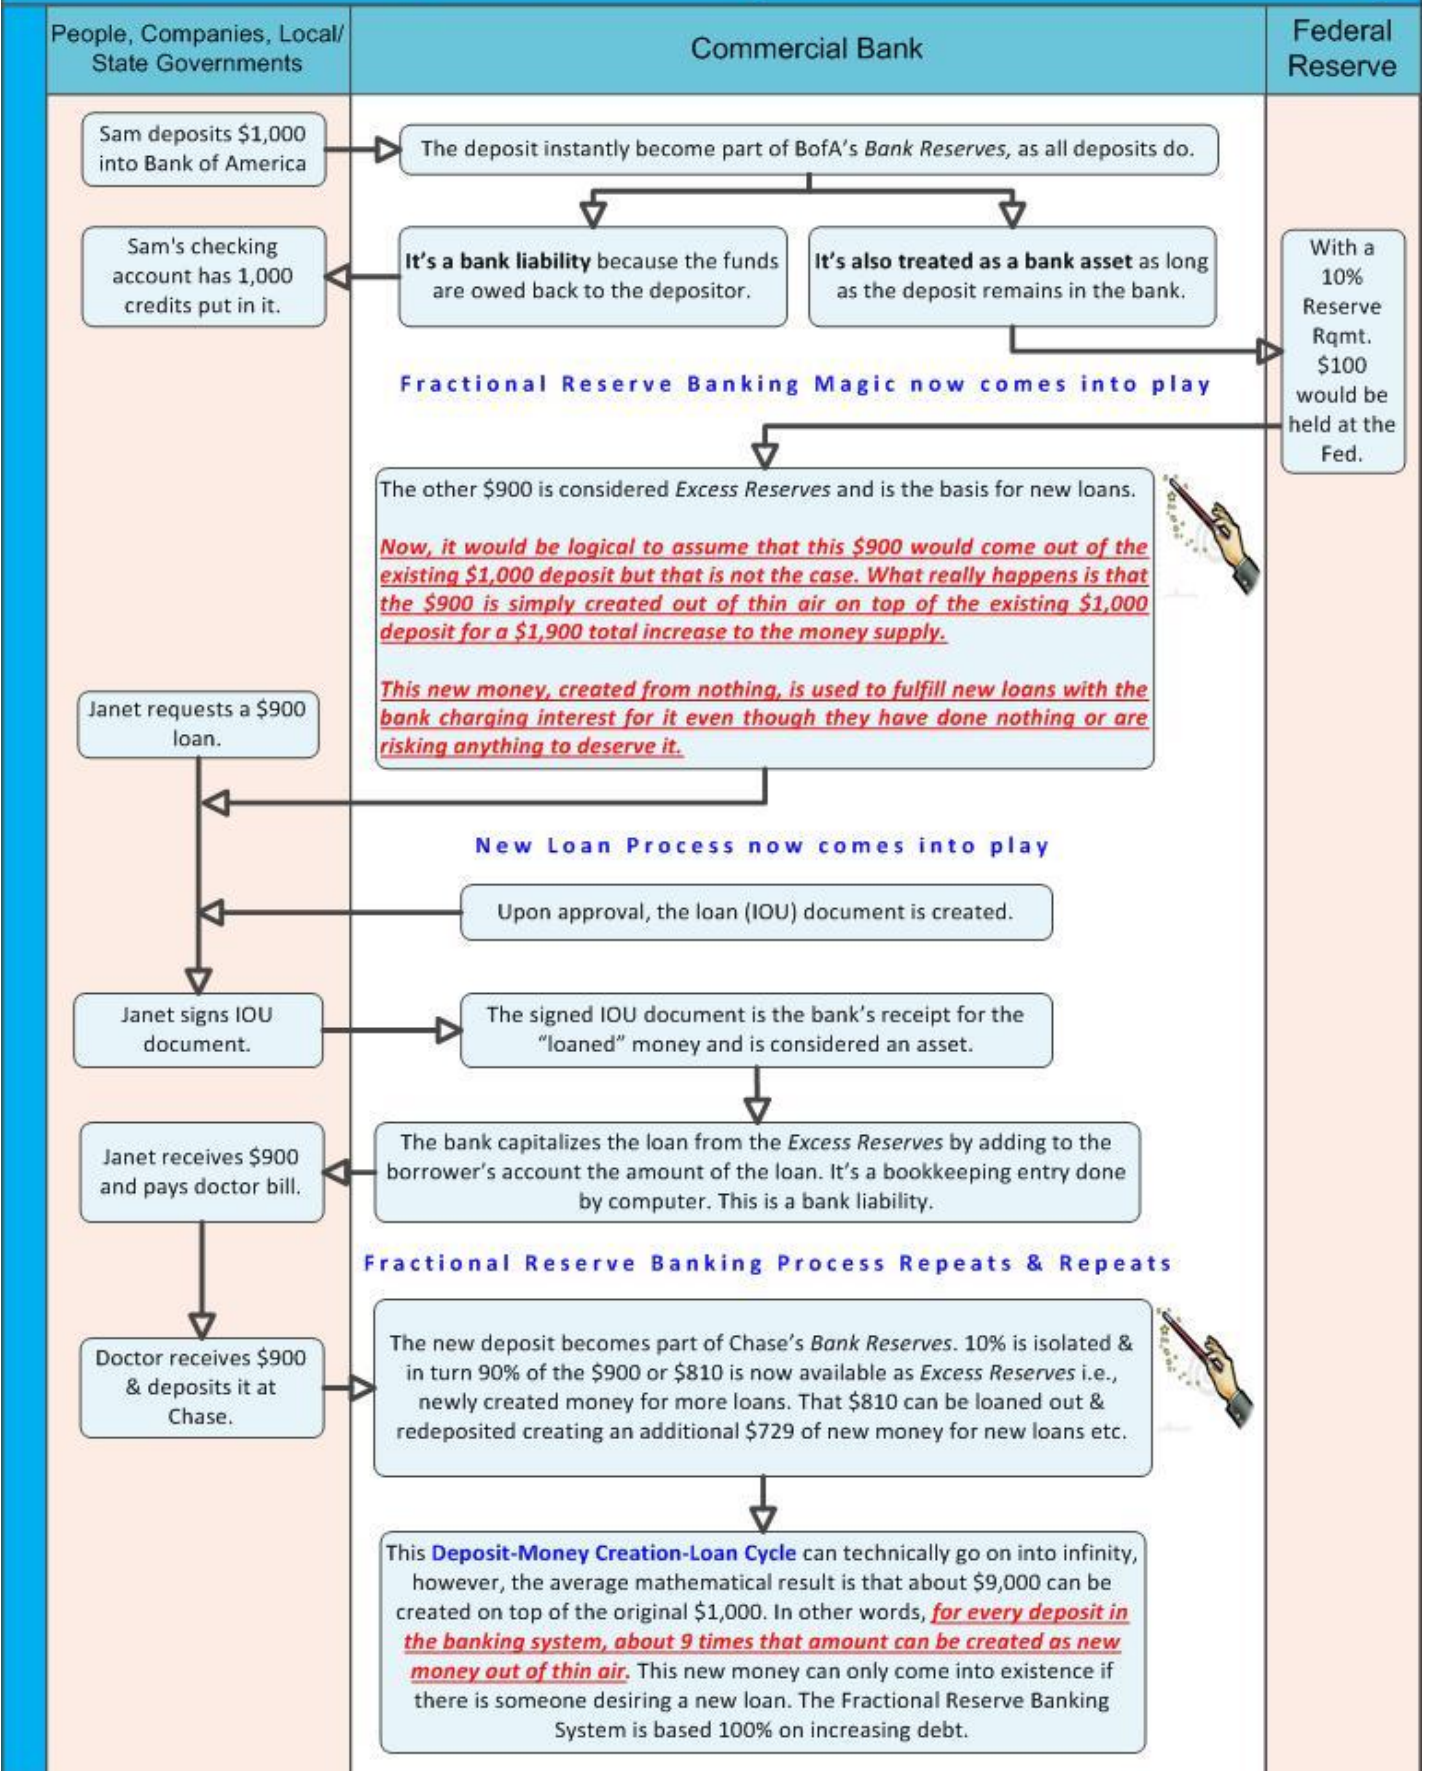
People, Companies, Local/ State Governments

Commercial Bank

Federal Reserve

Sam deposits $1,000 into Bank of America

The deposit instantly become part of BofA's *Bank Reserves*, as all deposits do.

Sam's checking account has 1,000 credits put in it.

**It's a bank liability** because the funds are owed back to the depositor.

**It's also treated as a bank asset** as long as the deposit remains in the bank.

With a 10% Reserve Rqmt. $100 would be held at the Fed.

Fractional Reserve Banking Magic now comes into play

The other $900 is considered *Excess Reserves* and is the basis for new loans.

*Now, it would be logical to assume that this $900 would come out of the existing $1,000 deposit but that is not the case. What really happens is that the $900 is simply created out of thin air on top of the existing $1,000 deposit for a $1,900 total increase to the money supply.*

*This new money, created from nothing, is used to fulfill new loans with the bank charging interest for it even though they have done nothing or are risking anything to deserve it.*

Janet requests a $900 loan.

New Loan Process now comes into play

Upon approval, the loan (IOU) document is created.

Janet signs IOU document.

The signed IOU document is the bank's receipt for the "loaned" money and is considered an asset.

Janet receives $900 and pays doctor bill.

The bank capitalizes the loan from the *Excess Reserves* by adding to the borrower's account the amount of the loan. It's a bookkeeping entry done by computer. This is a bank liability.

Fractional Reserve Banking Process Repeats & Repeats

Doctor receives $900 & deposits it at Chase.

The new deposit becomes part of Chase's *Bank Reserves*. 10% is isolated & in turn 90% of the $900 or $810 is now available as *Excess Reserves* i.e., newly created money for more loans. That $810 can be loaned out & redeposited creating an additional $729 of new money for new loans etc.

This **Deposit-Money Creation-Loan Cycle** can technically go on into infinity, however, the average mathematical result is that about $9,000 can be created on top of the original $1,000. In other words, *for every deposit in the banking system, about 9 times that amount can be created as new money out of thin air*. This new money can only come into existence if there is someone desiring a new loan. The Fractional Reserve Banking System is based 100% on increasing debt.